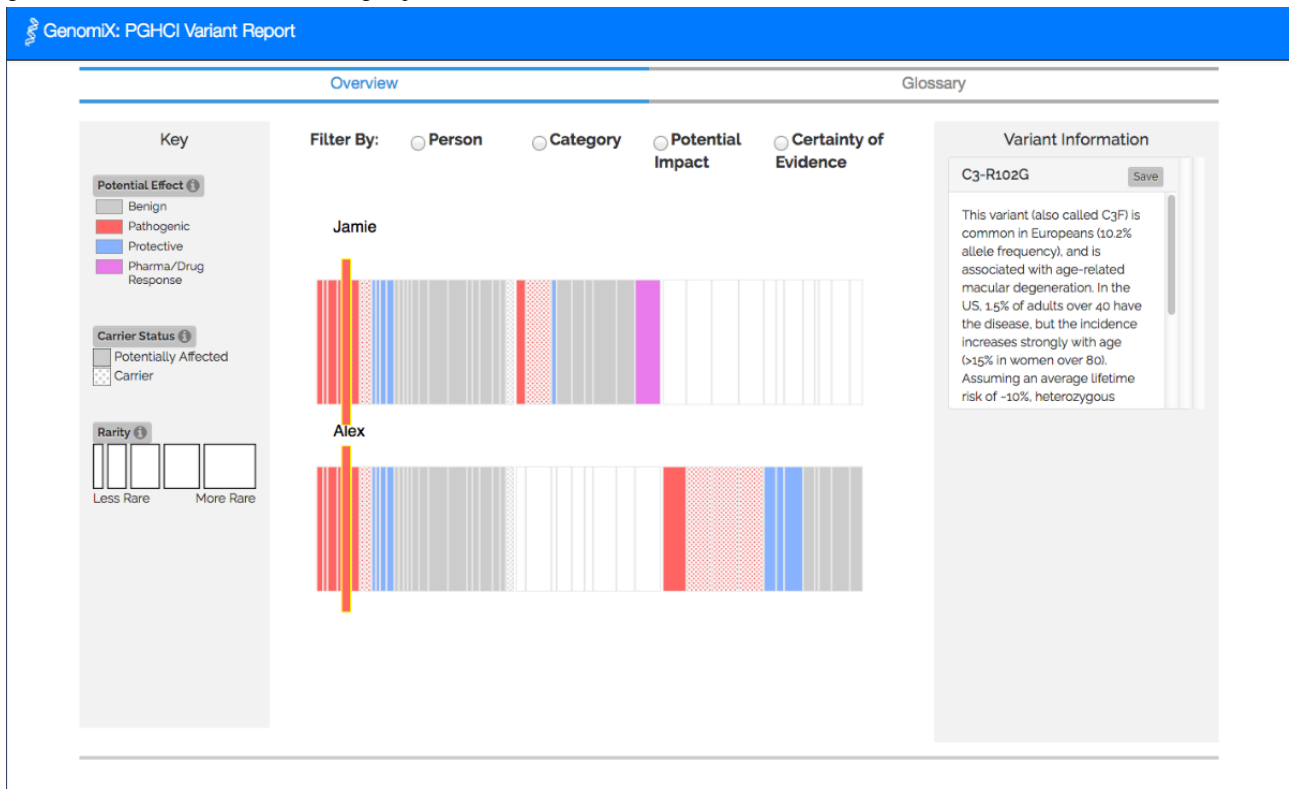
GenomiX: PGHCI Variant Report

Overview

Glossary

Key

Potential Effect

Benign

Pathogenic

Protective

Pharma/Drug Response

Carrier Status

Potentially Affected

Carrier

Rarity

Less Rare

More Rare

Filter By: Person Category Potential Impact Certainty of Evidence

Jamie

Alex

Variant Information

C3-R102G

Save

This variant (also called C3F) is common in Europeans (10.2% allele frequency), and is associated with age-related macular degeneration. In the US, 1.5% of adults over 40 have the disease, but the incidence increases strongly with age (>15% in women over 80). Assuming an average lifetime risk of ~10%, heterozygous